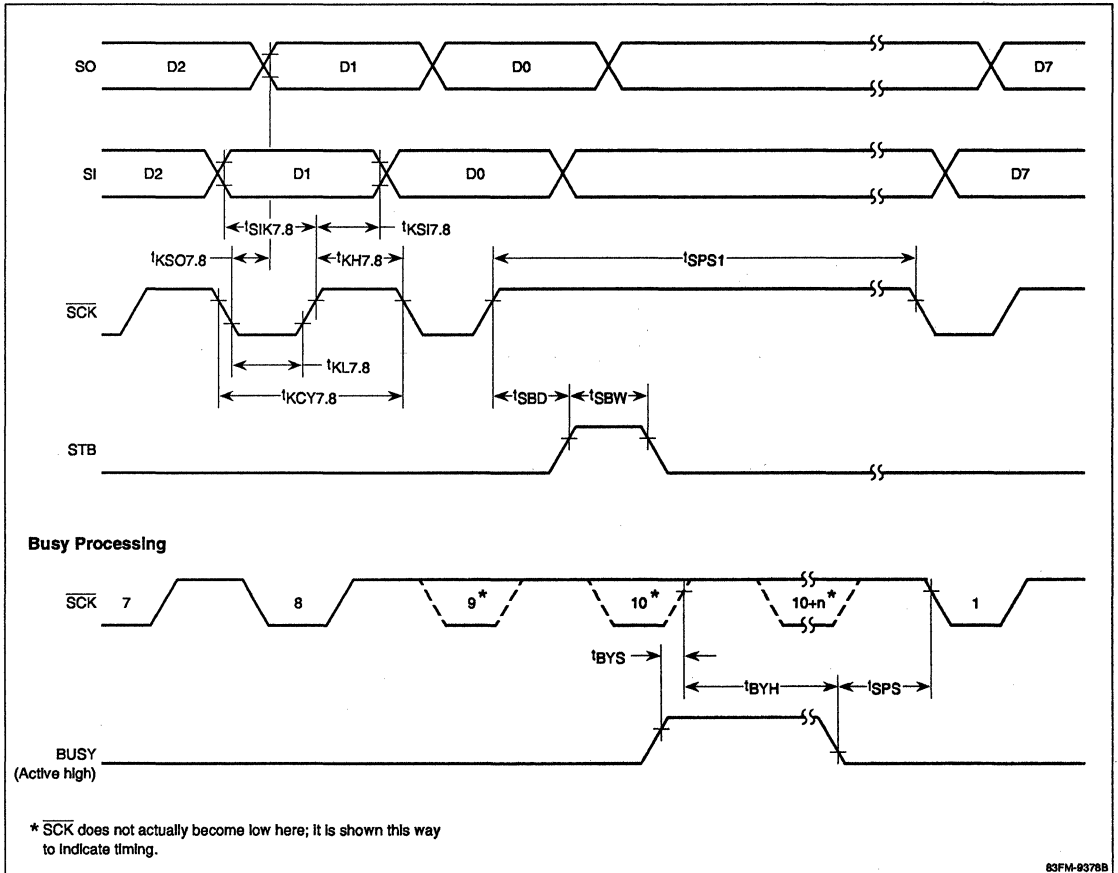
SO D2 D1 D0 D7

SI D2 D1 D0 D7

$t_{SIK7.8}$ $t_{KSI7.8}$

$t_{KSO7.8}$ $t_{KH7.8}$ $t_{SPS1}$

$\overline{SCK}$

$t_{KL7.8}$

$t_{KCY7.8}$

$t_{SBD}$ $t_{SBW}$

STB

Busy Processing

$\overline{SCK}$ 7 8 9* 10* 10+n* 1

$t_{BYS}$

$t_{BYH}$ $t_{SPS}$

BUSY
(Active high)

* $\overline{SCK}$ does not actually become low here; it is shown this way to indicate timing.

83FM-9378B